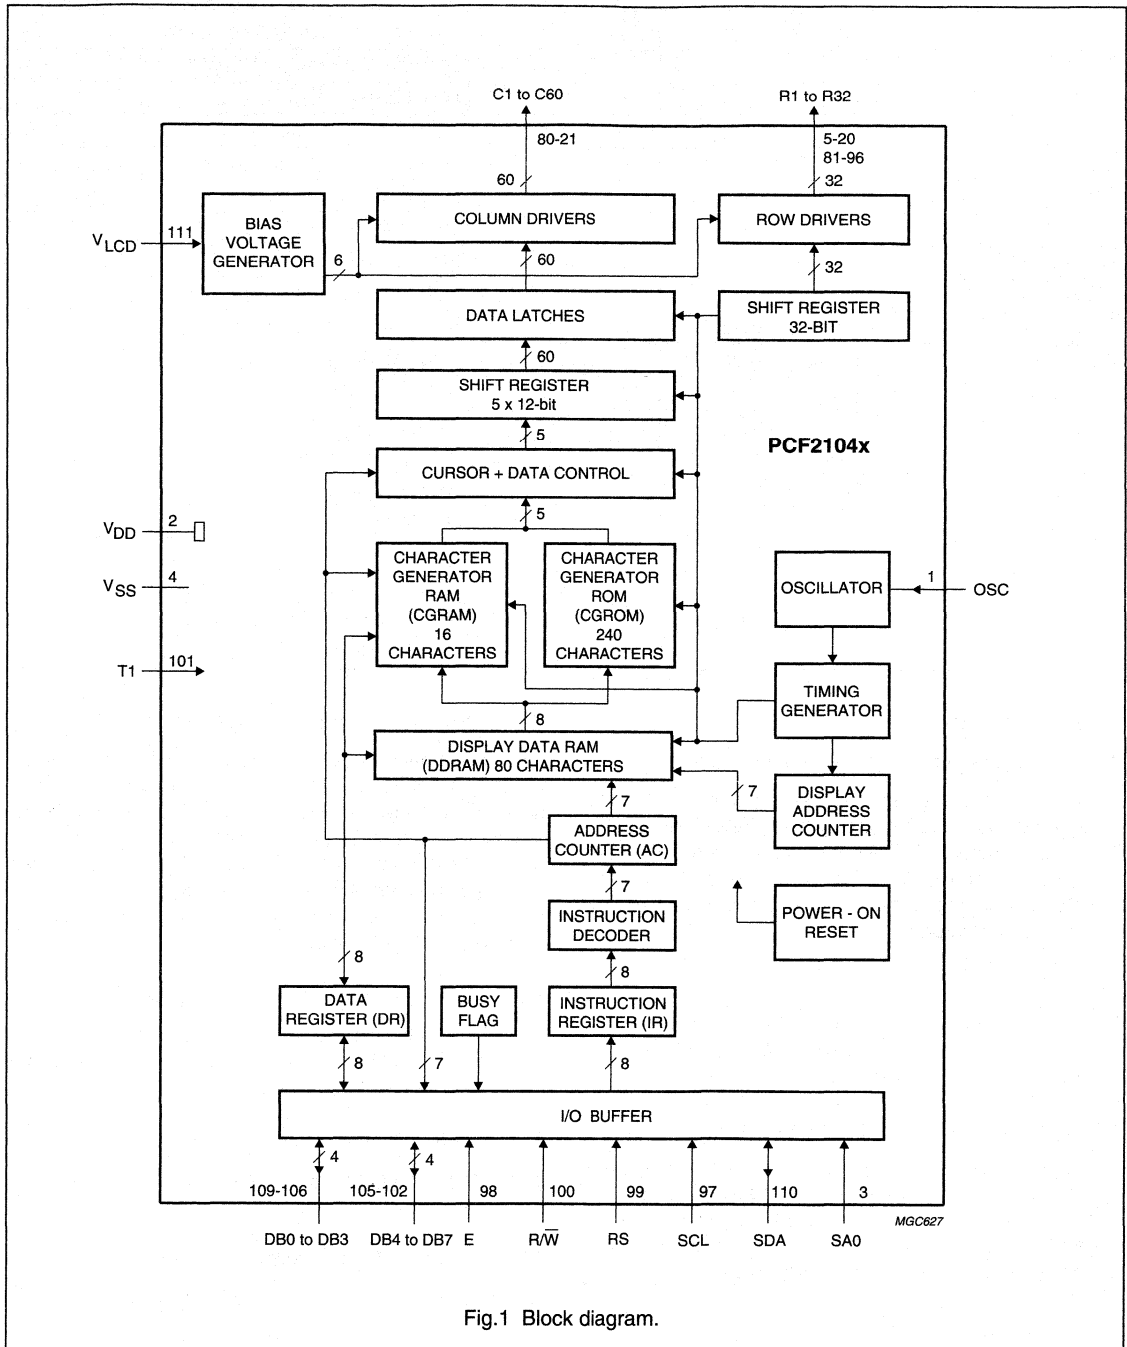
C1 to C60

R1 to R32

80-21

5-20
81-96

60

32

$V_{LCD}$

111

BIAS VOLTAGE GENERATOR

6

COLUMN DRIVERS

ROW DRIVERS

60

32

DATA LATCHES

SHIFT REGISTER 32-BIT

60

SHIFT REGISTER 5 x 12-bit

5

PCF2104x

CURSOR + DATA CONTROL

5

$V_{DD}$

2

$V_{SS}$

4

CHARACTER GENERATOR RAM (CGRAM) 16 CHARACTERS

CHARACTER GENERATOR ROM (CGROM) 240 CHARACTERS

OSCILLATOR

1

OSC

T1

101

TIMING GENERATOR

8

DISPLAY DATA RAM (DDRAM) 80 CHARACTERS

7

7

DISPLAY ADDRESS COUNTER

ADDRESS COUNTER (AC)

7

INSTRUCTION DECODER

POWER - ON RESET

8

8

DATA REGISTER (DR)

BUSY FLAG

INSTRUCTION REGISTER (IR)

8

7

8

I/O BUFFER

4

4

109-106

105-102

98

100

99

97

110

3

DB0 to DB3

DB4 to DB7

E

R/$\overline{W}$

RS

SCL

SDA

SA0

MGC627

Fig.1 Block diagram.